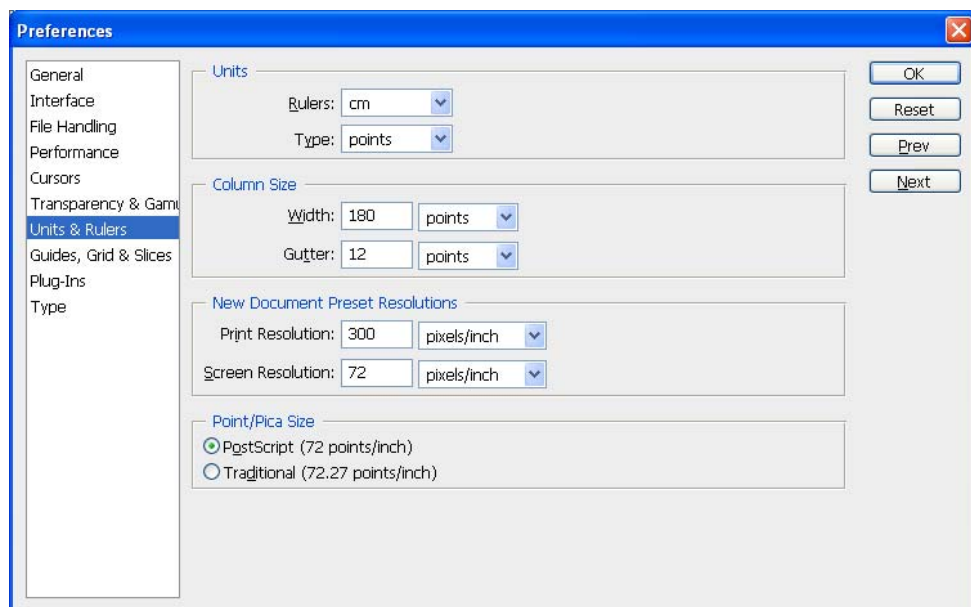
Preferences

General
Interface
File Handling
Performance
Cursors
Transparency & Gamu
Units & Rulers
Guides, Grid & Slices
Plug-Ins
Type

Units
Rulers: cm
Type: points

Column Size
Width: 180 points
Gutter: 12 points

New Document Preset Resolutions
Print Resolution: 300 pixels/inch
Screen Resolution: 72 pixels/inch

Point/Pica Size
PostScript (72 points/inch)
Traditional (72.27 points/inch)

OK
Reset
Prev
Next